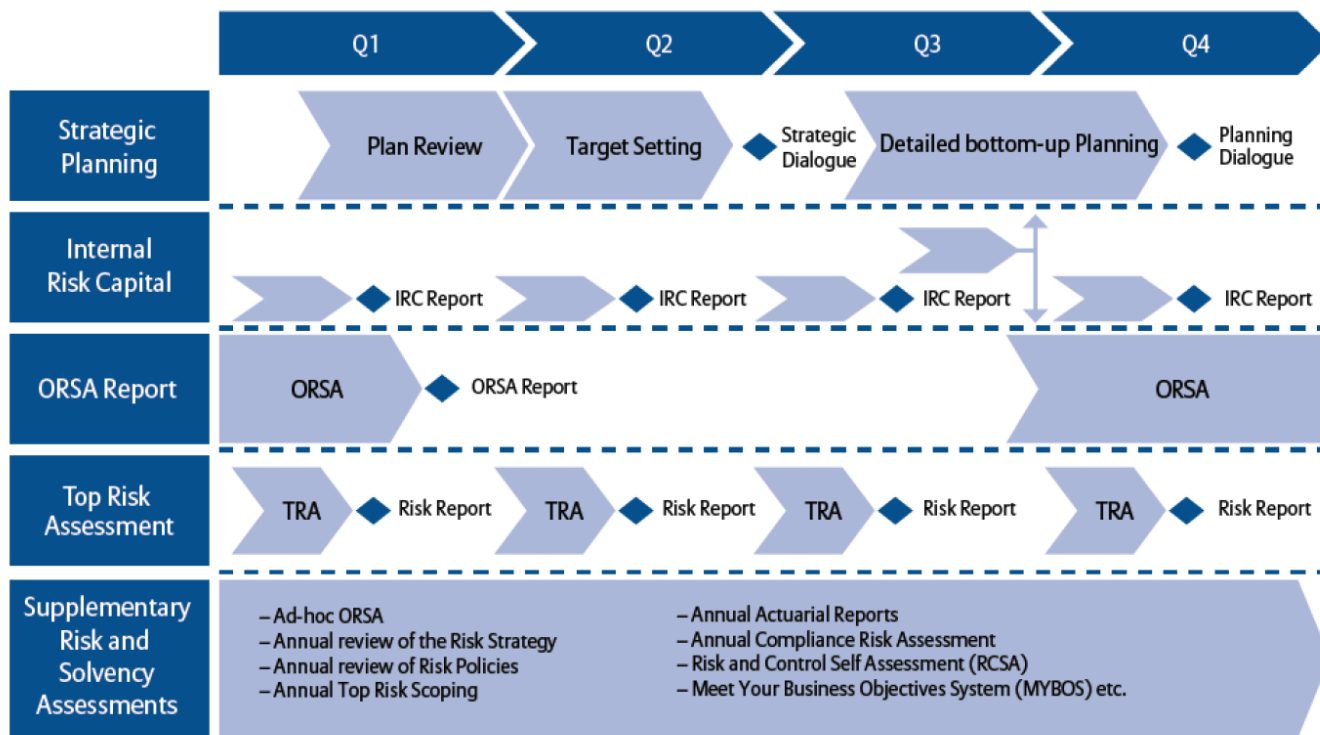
Q1 Q2 Q3 Q4

Strategic Planning
Plan Review
Target Setting
Strategic Dialogue
Detailed bottom-up Planning
Planning Dialogue

Internal Risk Capital
IRC Report
IRC Report
IRC Report
IRC Report

ORSA Report
ORSA
ORSA Report
ORSA

Top Risk Assessment
TRA
Risk Report
TRA
Risk Report
TRA
Risk Report
TRA
Risk Report

Supplementary Risk and Solvency Assessments
– Ad-hoc ORSA
– Annual review of the Risk Strategy
– Annual review of Risk Policies
– Annual Top Risk Scoping
– Annual Actuarial Reports
– Annual Compliance Risk Assessment
– Risk and Control Self Assessment (RCSA)
– Meet Your Business Objectives System (MYBOS) etc.